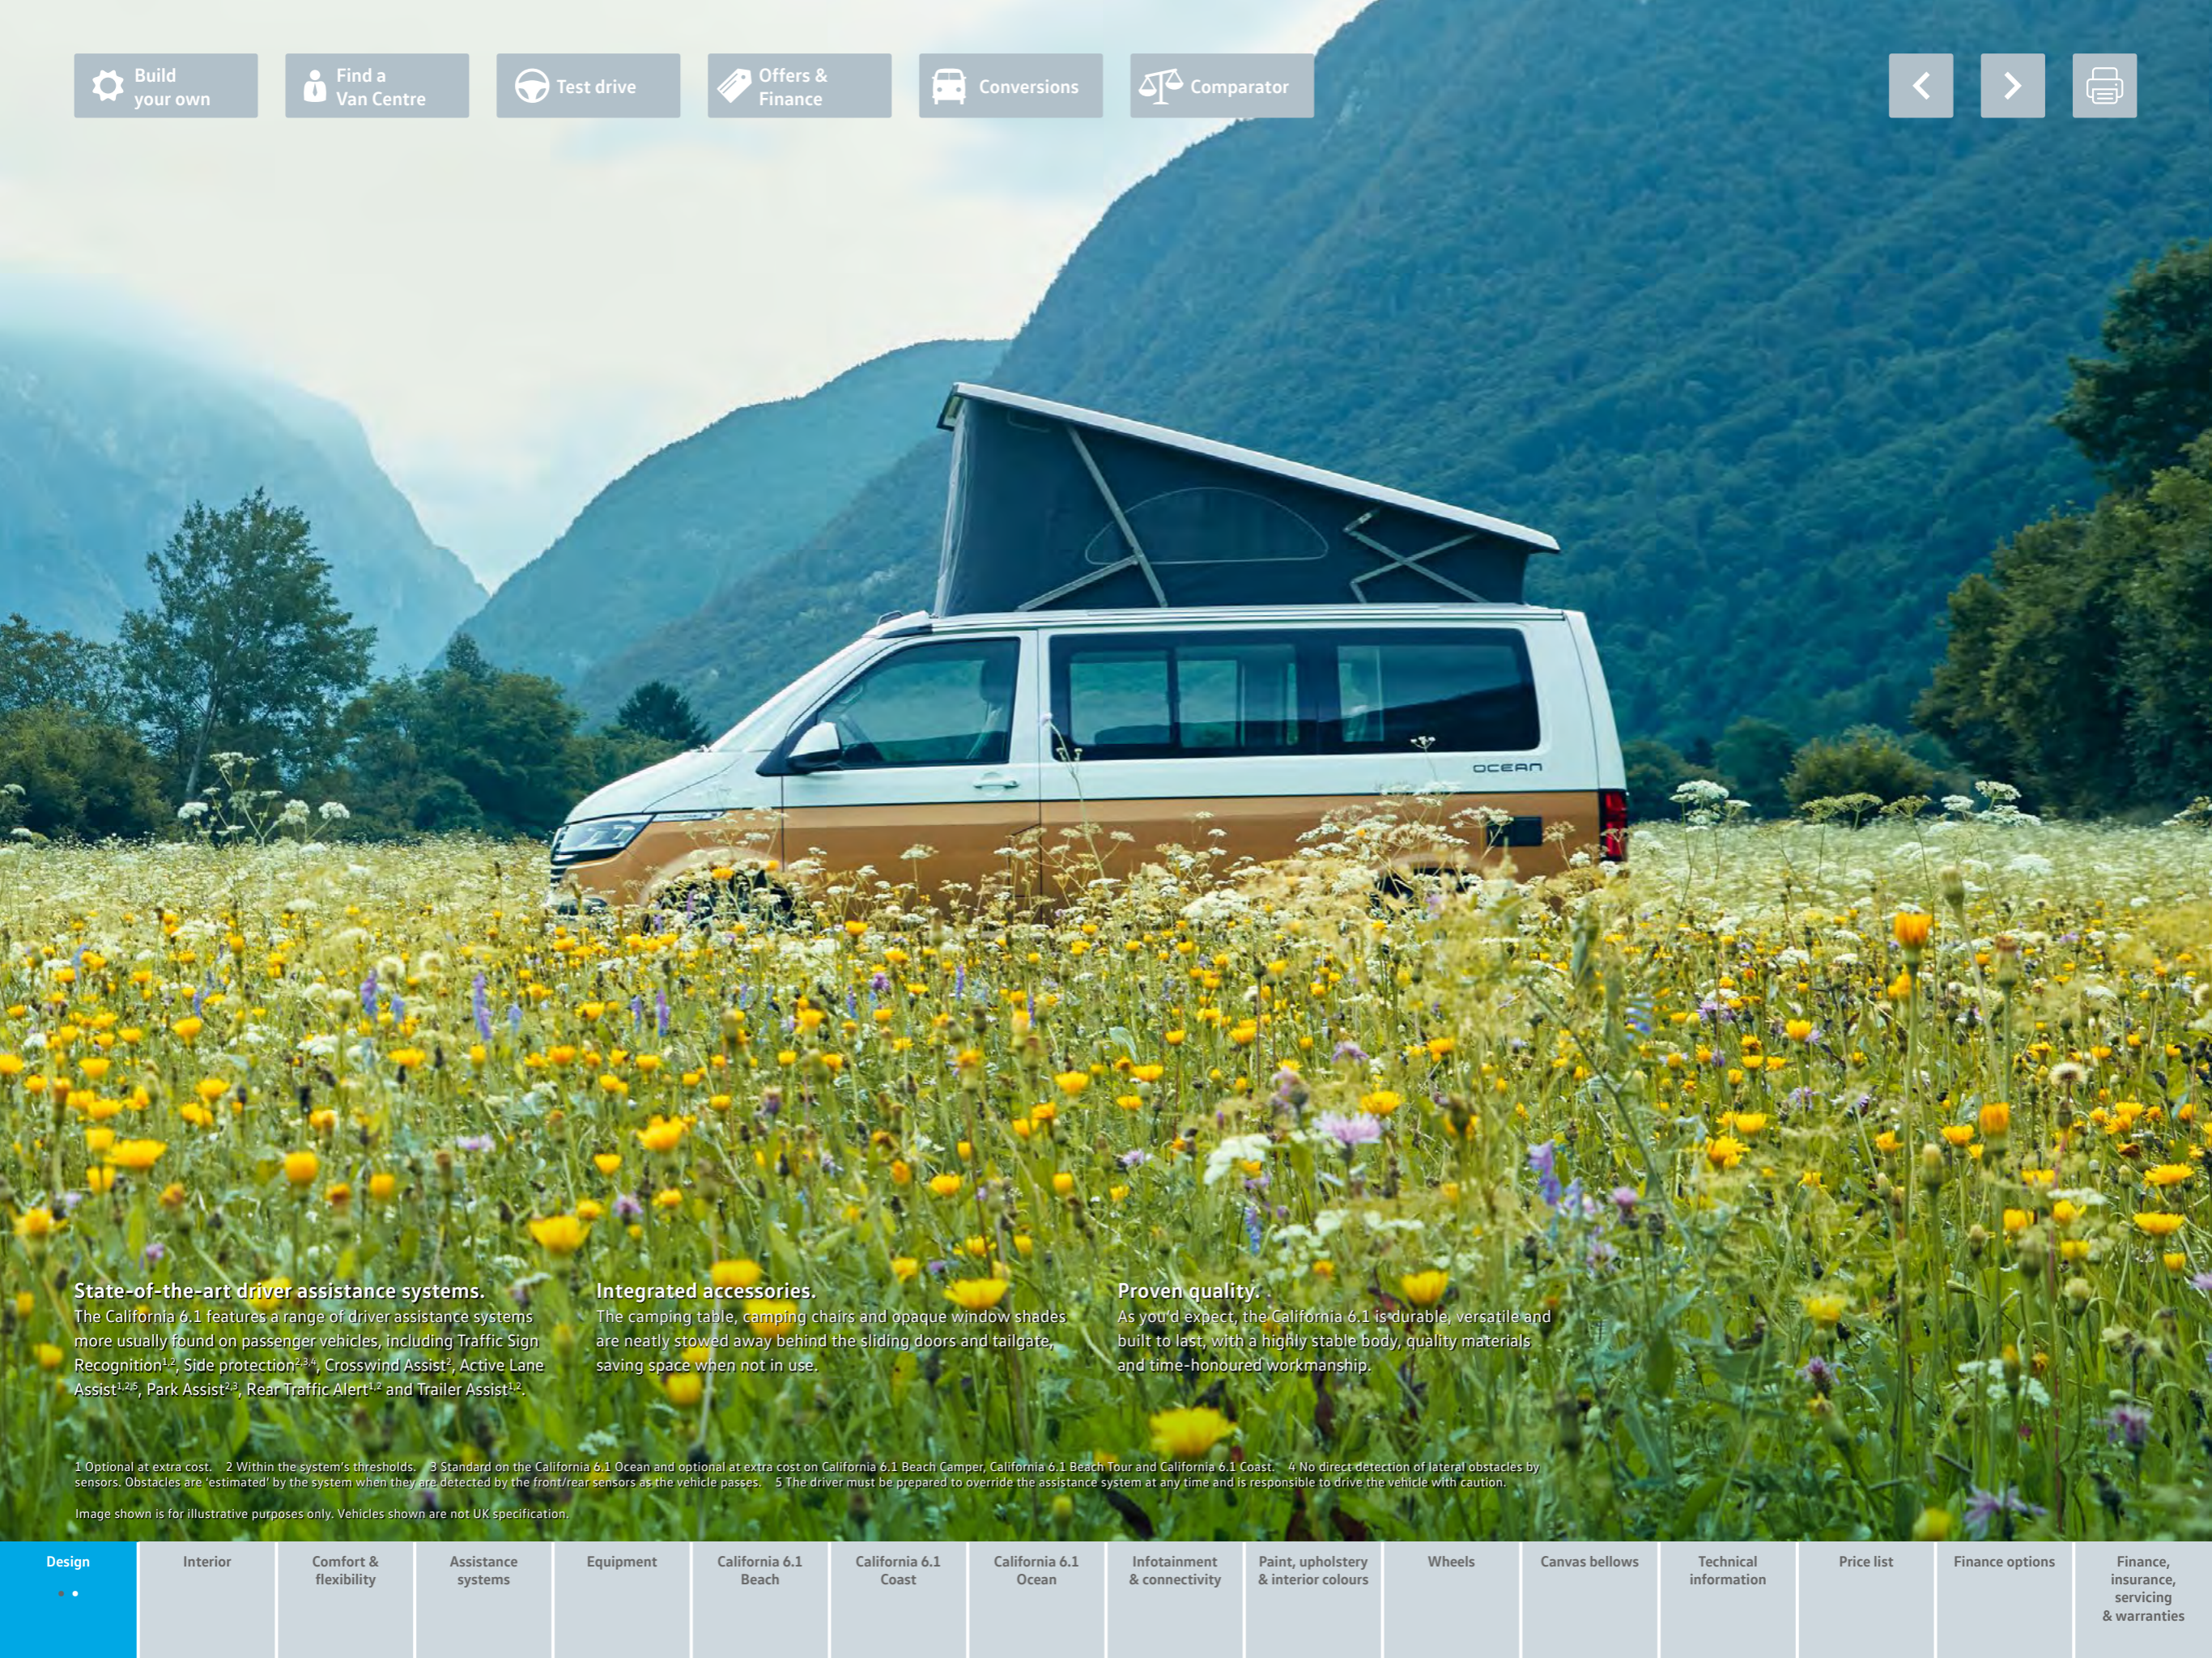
Build your own | Find a Van Centre | Test drive | Offers & Finance | Conversions | Comparator

OCEAN

State-of-the-art driver assistance systems.
The California 6.1 features a range of driver assistance systems more usually found on passenger vehicles, including Traffic Sign Recognition$^{1,2}$, Side protection$^{2,3,4}$, Crosswind Assist$^{2}$, Active Lane Assist$^{1,2,5}$, Park Assist$^{2,3}$, Rear Traffic Alert$^{1,2}$ and Trailer Assist$^{1,2}$.

Integrated accessories.
The camping table, camping chairs and opaque window shades are neatly stowed away behind the sliding doors and tailgate, saving space when not in use.

Proven quality.
As you'd expect, the California 6.1 is durable, versatile and built to last, with a highly stable body, quality materials and time-honoured workmanship.

1 Optional at extra cost. 2 Within the system's thresholds. 3 Standard on the California 6.1 Ocean and optional at extra cost on California 6.1 Beach Camper, California 6.1 Beach Tour and California 6.1 Coast. 4 No direct detection of lateral obstacles by sensors. Obstacles are 'estimated' by the system when they are detected by the front/rear sensors as the vehicle passes. 5 The driver must be prepared to override the assistance system at any time and is responsible to drive the vehicle with caution.

Image shown is for illustrative purposes only. Vehicles shown are not UK specification.

Design | Interior | Comfort & flexibility | Assistance systems | Equipment | California 6.1 Beach | California 6.1 Coast | California 6.1 Ocean | Infotainment & connectivity | Paint, upholstery & interior colours | Wheels | Canvas bellows | Technical information | Price list | Finance options | Finance, insurance, servicing & warranties